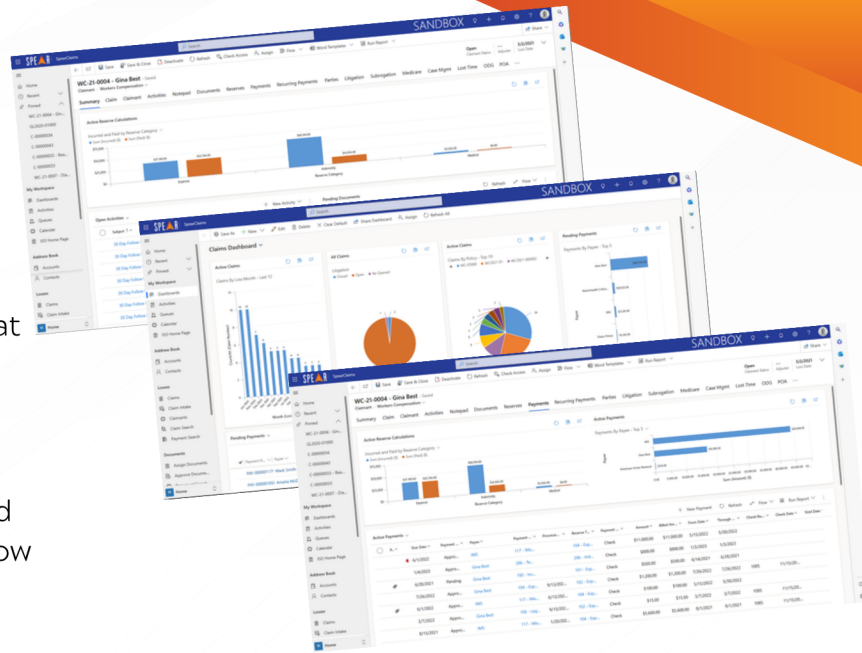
SANDBOX

SPEAR SpearClaims

WC-21-0004 - Gina Best · Saved
Claimant · Workers Compensation

Summary Claim Claimant Activities Notepad Documents Reserves Payments Recurring Payments Parties Litigation Subrogation Medicare Case Mgmt Lost Time ODG POA

Active Reserve Calculations

Home
Recent
Pinned
My Workspace
Dashboards
Activities
Queues
Calendar
Address Book
Accounts
Contacts
Losses
Claims
Claim Intake

SANDBOX

Claims Dashboard

Active Claims
All Claims
Active Claims
Pending Payments

SANDBOX

WC-21-0004 - Gina Best · Saved
Claimant · Workers Compensation

Summary Claim Claimant Activities Notepad Documents Reserves Payments Recurring Payments Parties Litigation Subrogation Medicare Case Mgmt Lost Time ODG POA

Active Reserve Calculations

Active Payments

Payments By Payee - Top 5

Expense Indemnity Medical

Reserve Category

New Payment Refresh Flow Run Report

Check
Check
Check
Check
Check
Check
Check

at

d
ow